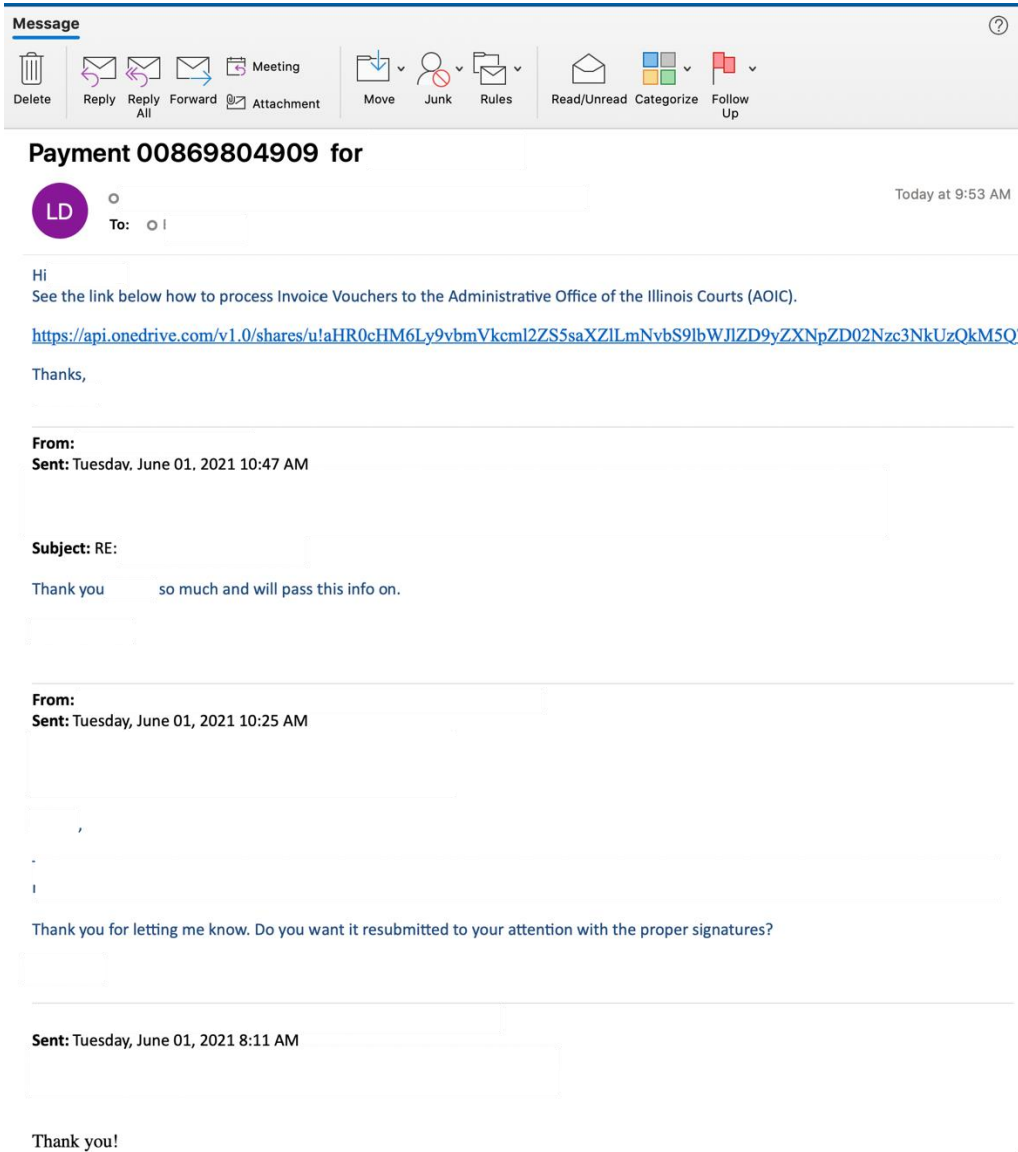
Message

Delete Reply Reply All Forward Meeting Attachment Move Junk Rules Read/Unread Categorize Follow Up

Payment 00869804909 for

LD

To:

Today at 9:53 AM

Hi
See the link below how to process Invoice Vouchers to the Administrative Office of the Illinois Courts (AOIC).

https://api.onedrive.com/v1.0/shares/u!aHR0cHM6Ly9vbmVkcml2ZS5saXZlLmNvbS9lbWJlZD9yZXNpZD02Nzc3NkUzQkM5Q

Thanks,

From:
Sent: Tuesday, June 01, 2021 10:47 AM

Subject: RE:

Thank you so much and will pass this info on.

From:
Sent: Tuesday, June 01, 2021 10:25 AM

Thank you for letting me know. Do you want it resubmitted to your attention with the proper signatures?

Sent: Tuesday, June 01, 2021 8:11 AM

Thank you!